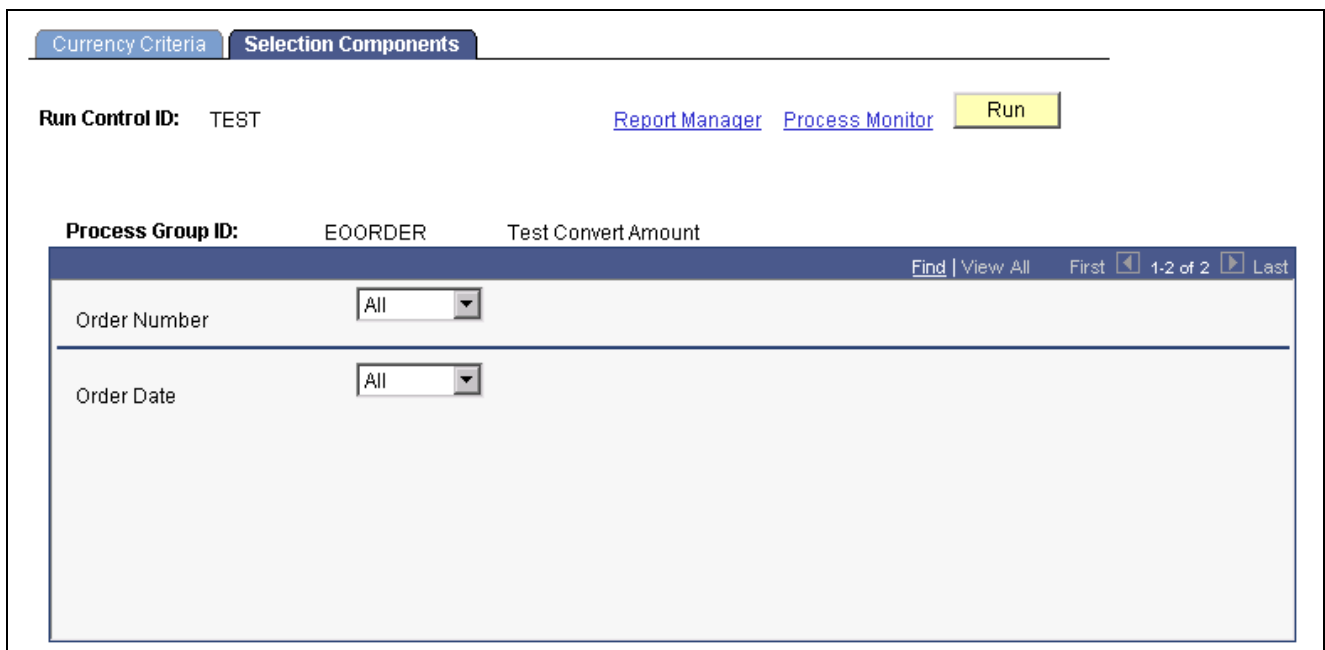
Currency Criteria Selection Components

Run Control ID: TEST

Report Manager Process Monitor Run

Process Group ID: EOORDER Test Convert Amount

Find | View All First 1-2 of 2 Last

Order Number All

Order Date All